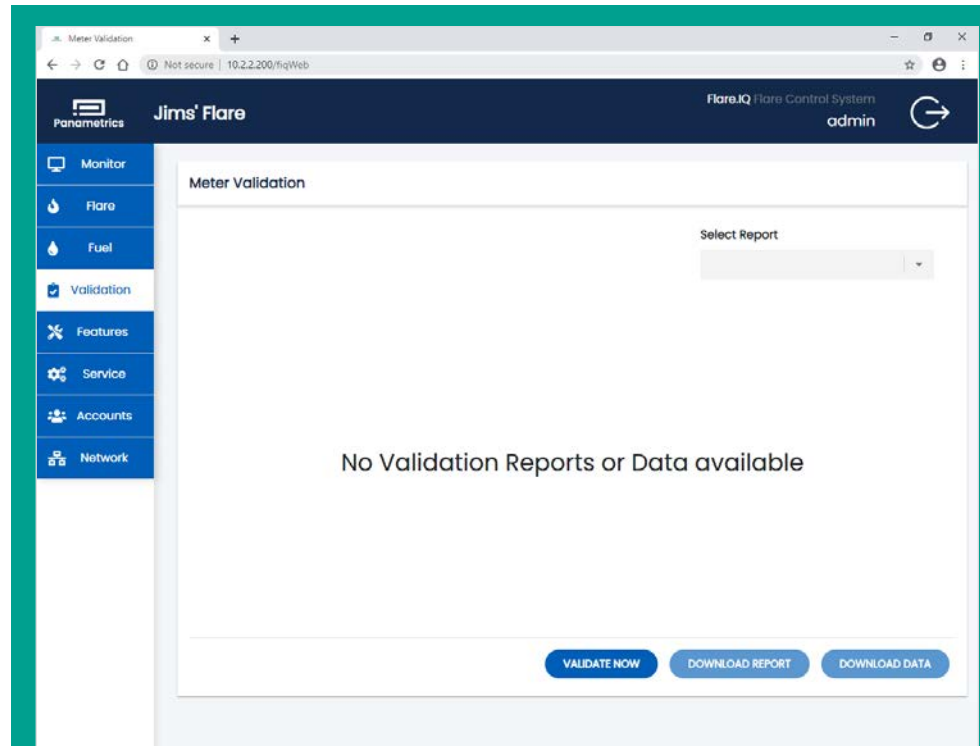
Meter Validation
Not secure | 10.2.2.200/fiqWeb

Panametrics
Jims' Flare
Flare.IQ Flare Control System
admin

Monitor
Flare
Fuel
Validation
Features
Service
Accounts
Network

Meter Validation

Select Report

No Validation Reports or Data available

VALIDATE NOW
DOWNLOAD REPORT
DOWNLOAD DATA